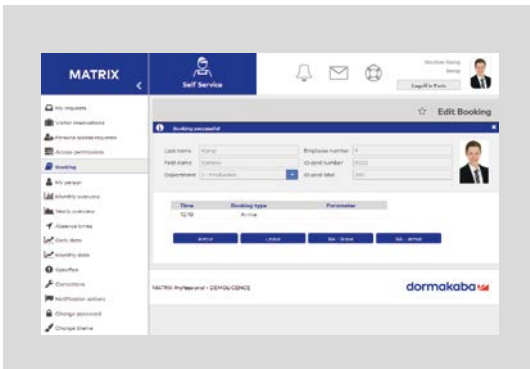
MATRIX

Self Service

Matthew Kemp
Kemp
Logoff in Portal

My requests
Visitor reservations
Personal access requests
Access permissions
Booking
My person
Monthly overview
Yearly overview
Absence times
Daily data
Monthly data
Specifics
Corrections
Notification actions
Change password
Change theme

Edit Booking

Booking successful

| Last name | Kemp | Employee number | 4 |
|---|---|---|---|
| First name | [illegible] | ID card number | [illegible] |
| Department | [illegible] | ID card label | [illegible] |

| Time | Booking type | Parameter |
|---|---|---|
| 12:18 | Arrive | |

Arrive | Leave | BA - leave | BA - arrive

MATRIX Professional - DEMOLICENCE

dormakaba